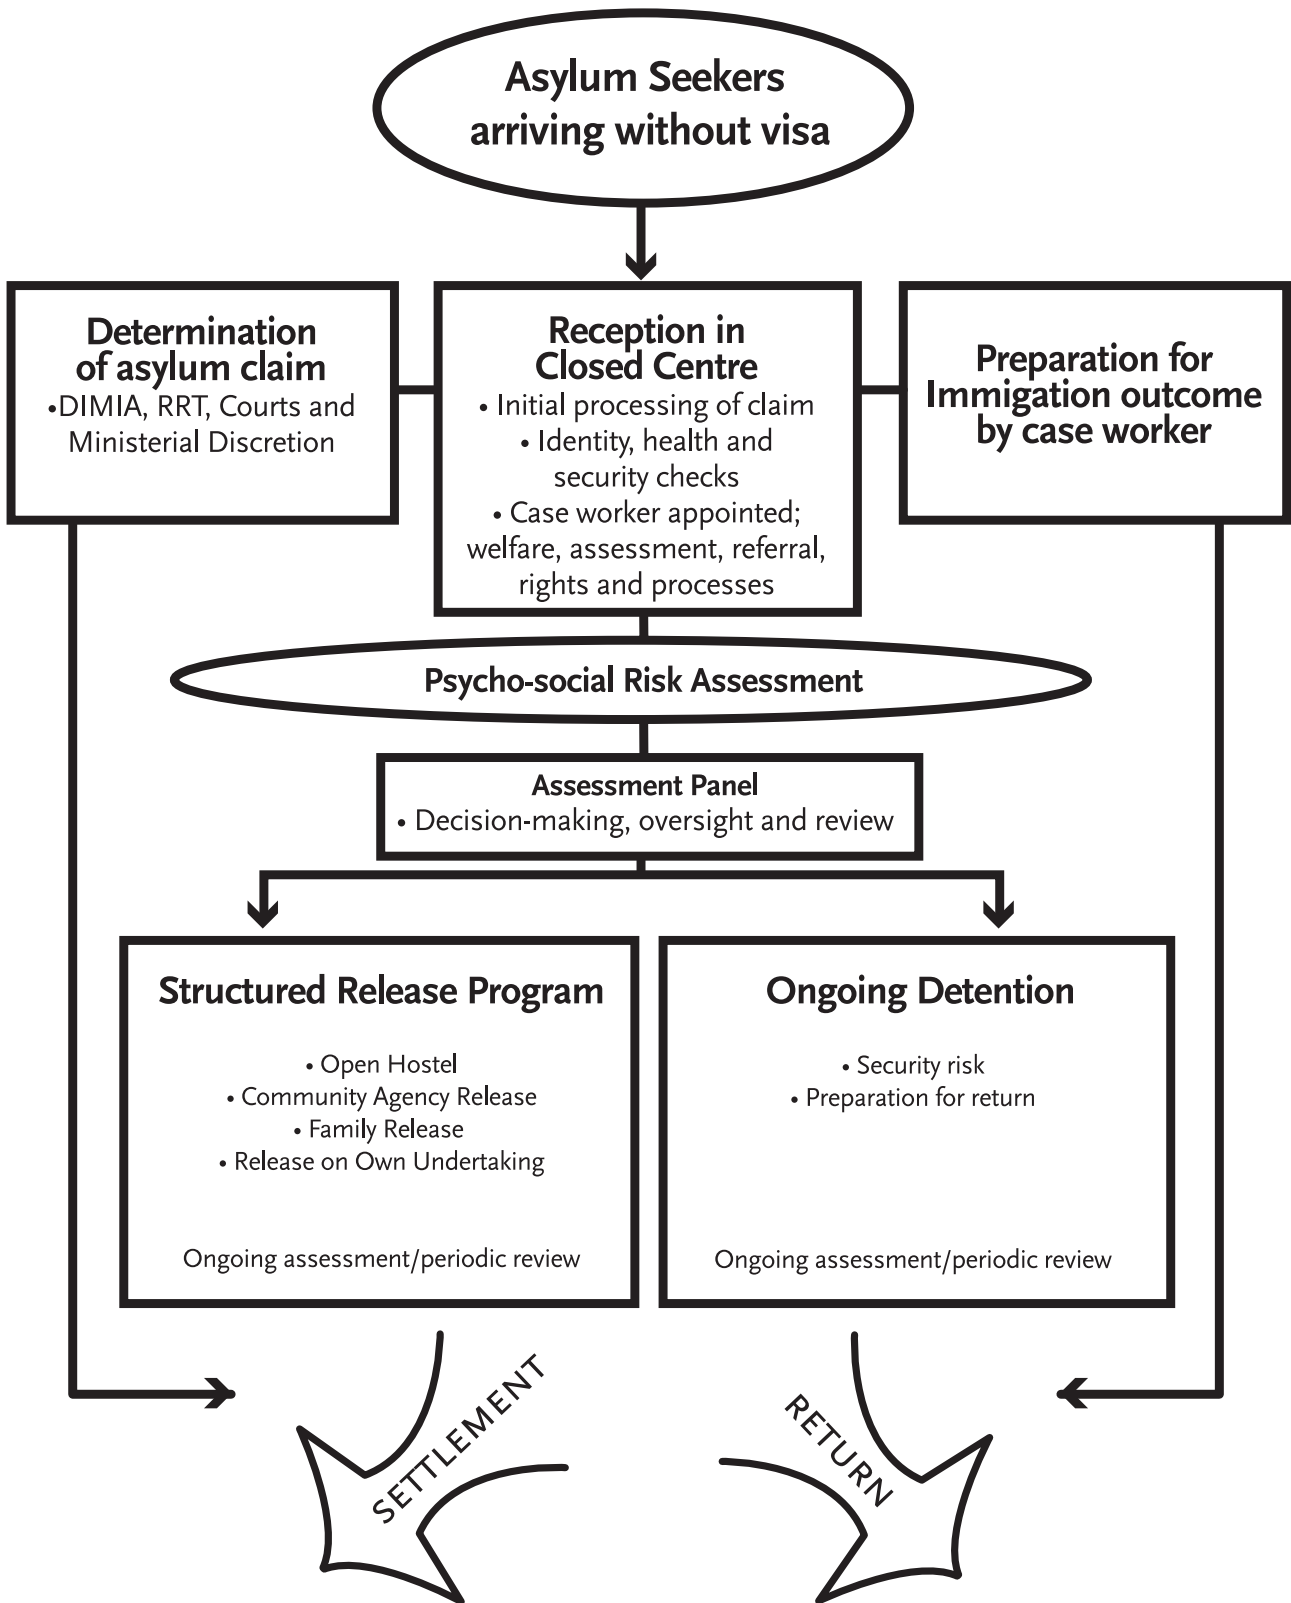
Asylum Seekers arriving without visa

Determination of asylum claim
•DIMIA, RRT, Courts and Ministerial Discretion

Reception in Closed Centre
• Initial processing of claim
• Identity, health and security checks
• Case worker appointed; welfare, assessment, referral, rights and processes

Preparation for Immigation outcome by case worker

Psycho-social Risk Assessment

Assessment Panel
• Decision-making, oversight and review

Structured Release Program
• Open Hostel
• Community Agency Release
• Family Release
• Release on Own Undertaking
Ongoing assessment/periodic review

Ongoing Detention
• Security risk
• Preparation for return
Ongoing assessment/periodic review

SETTLEMENT

RETURN